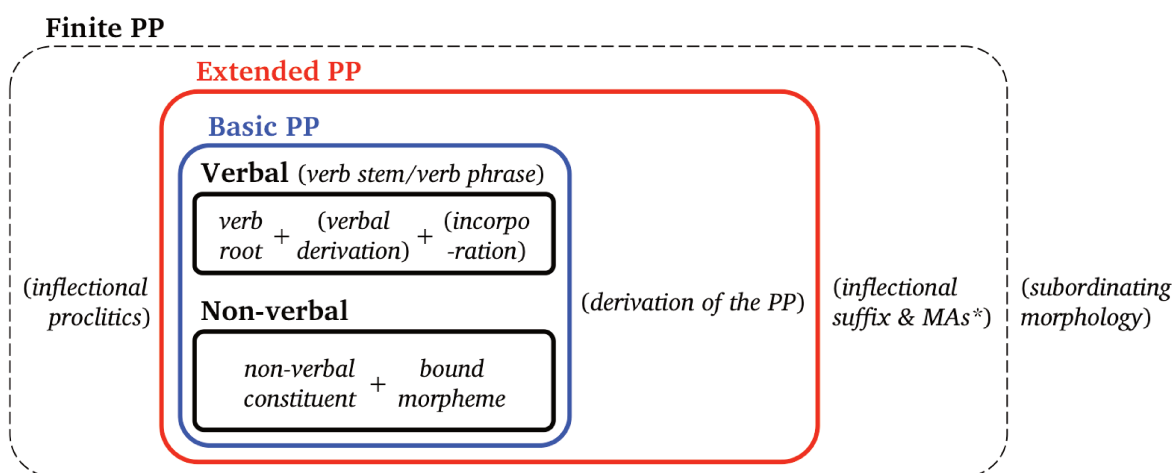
Finite PP

Extended PP

Basic PP

Verbal (verb stem/verb phrase)

verb root + (verbal derivation) + (incorpo-ration)

Non-verbal

non-verbal constituent + bound morpheme

(inflectional proclitics)

(derivation of the PP)

(inflectional suffix & MAs*)

(subordinating morphology)